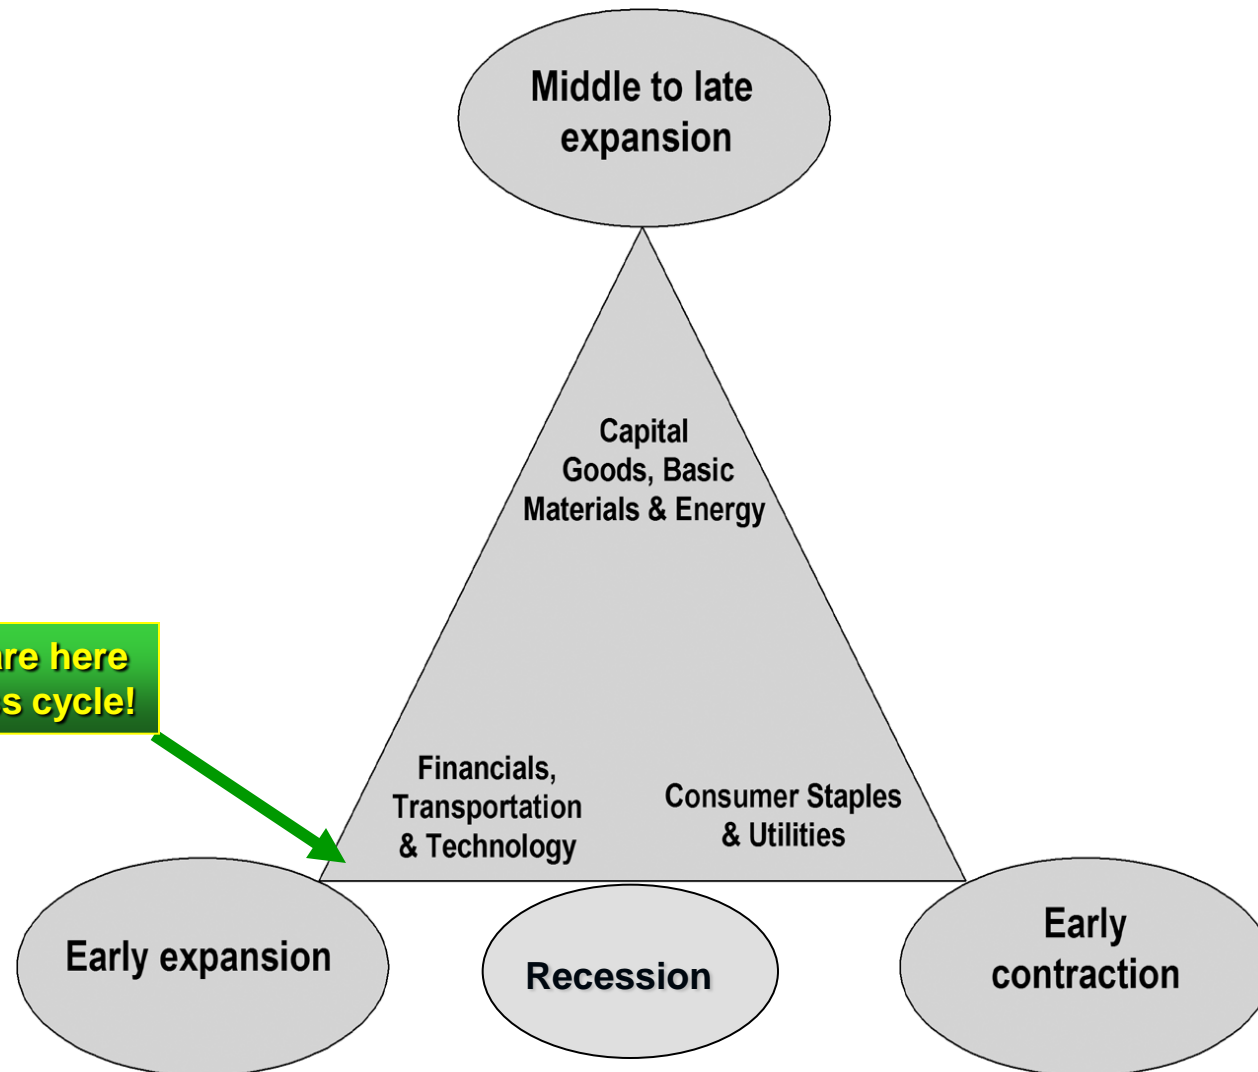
Middle to late expansion

Capital Goods, Basic Materials & Energy

re here
s cycle!

Financials, Transportation & Technology

Consumer Staples & Utilities

Early expansion

Recession

Early contraction